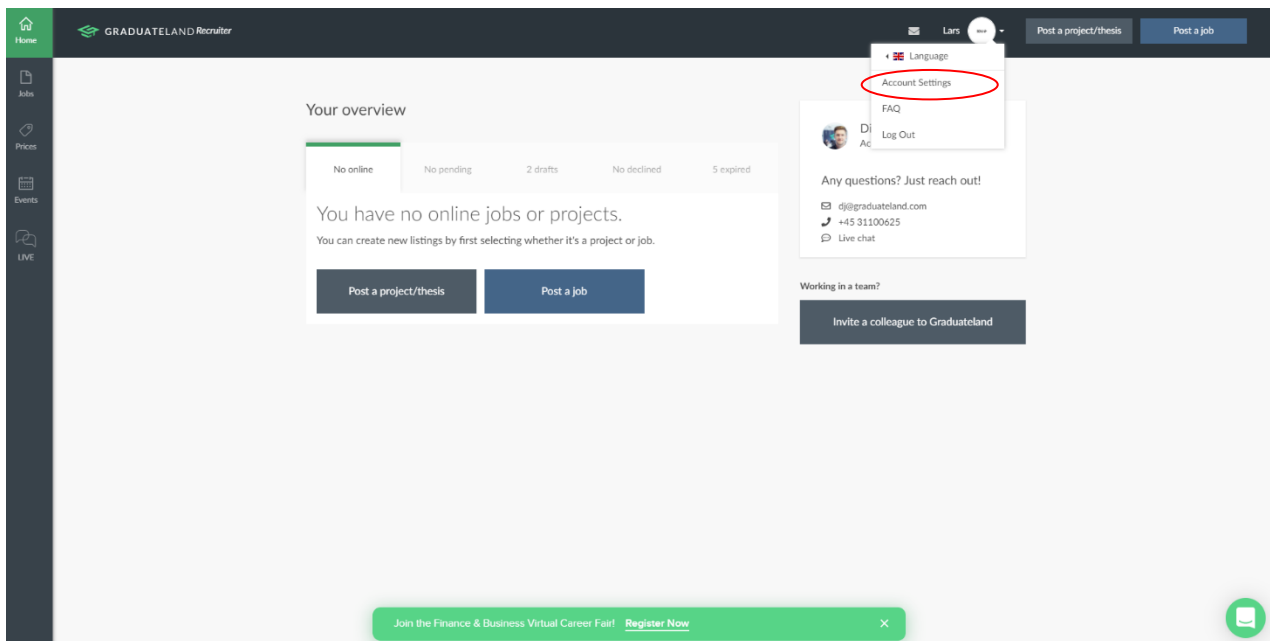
Home
Jobs
Prices
Events
LIVE

GRADUATELAND Recruiter

Lars

Post a project/thesis
Post a job

Language
Account Settings
FAQ
Log Out

Your overview

No online
No pending
2 drafts
No declined
5 expired

You have no online jobs or projects.
You can create new listings by first selecting whether it's a project or job.

Post a project/thesis
Post a job

Di
Ac

Any questions? Just reach out!
dj@graduateland.com
+45 31100625
Live chat

Working in a team?
Invite a colleague to Graduateland

Join the Finance & Business Virtual Career Fair! Register Now
×